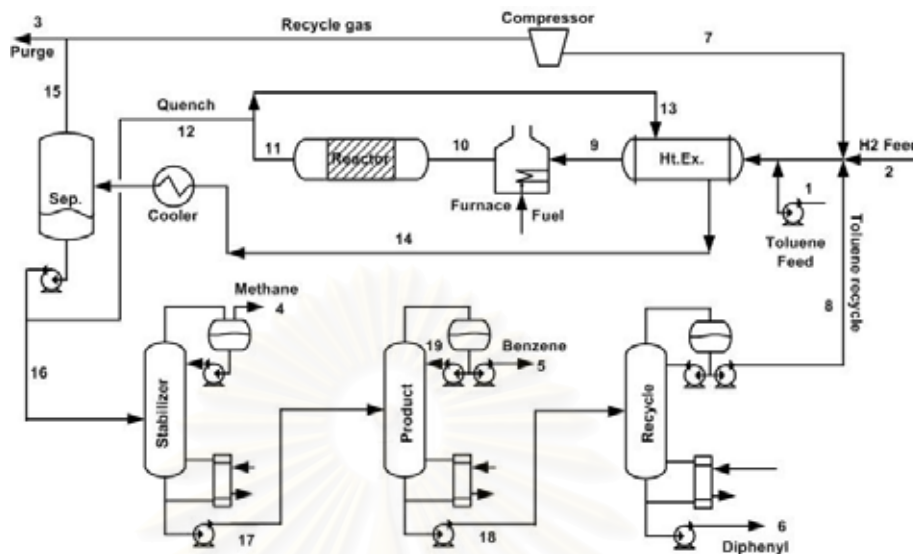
3
Purge
Recycle gas
Compressor
7
15
Quench
12
13
H2 Feed
2
11
Reactor
10
9
Ht.Ex.
Sep.
Cooler
Furnace
Fuel
1
14
Toluene Feed
Toluene recycle
Methane
4
8
19
Benzene
5
16
Stabilizer
Product
Recycle
17
18
6
Diphenyl